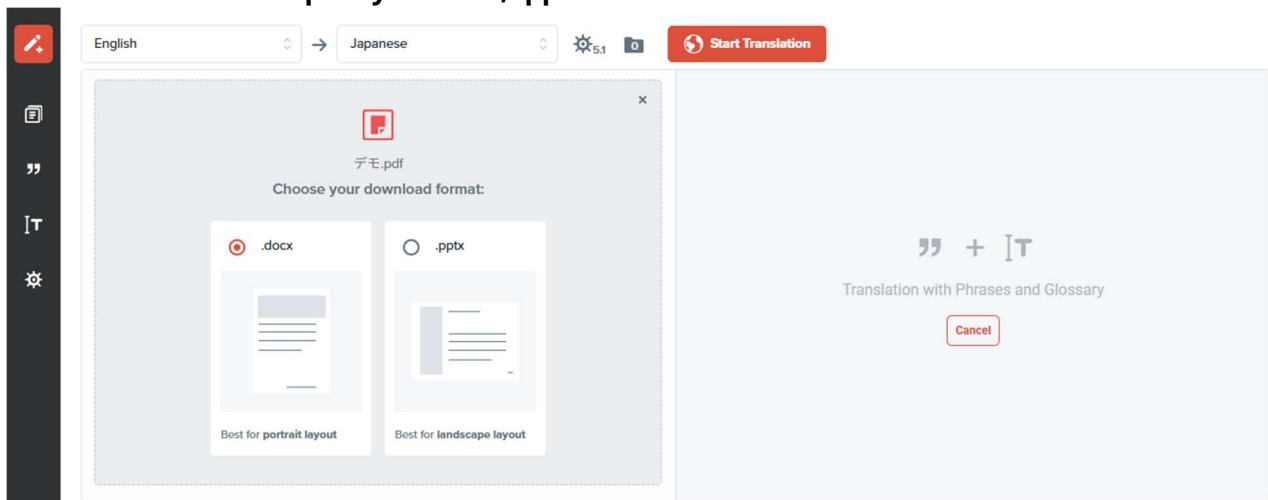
English → Japanese

5.1

0

Start Translation

×

デモ.pdf

Choose your download format:

.docx

.pptx

Best for **portrait layout**

Best for **landscape layout**

Translation with Phrases and Glossary

Cancel